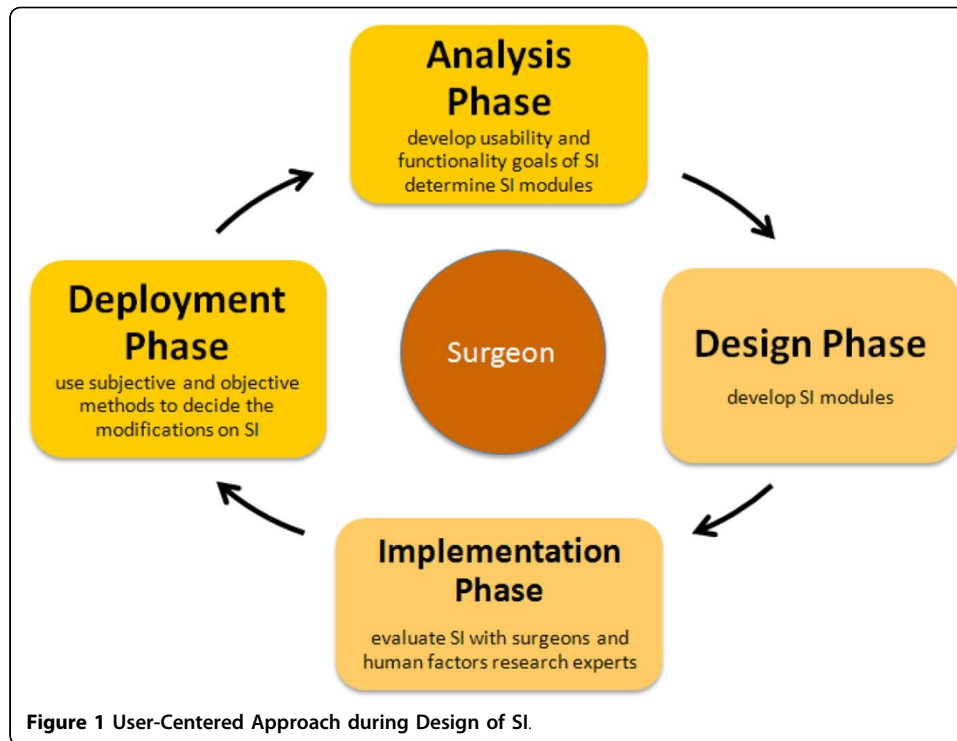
Analysis Phase
develop usability and functionality goals of SI determine SI modules

Deployment Phase
use subjective and objective methods to decide the modifications on SI

Surgeon

Design Phase
develop SI modules

Implementation Phase
evaluate SI with surgeons and human factors research experts

Figure 1 User-Centered Approach during Design of SI.